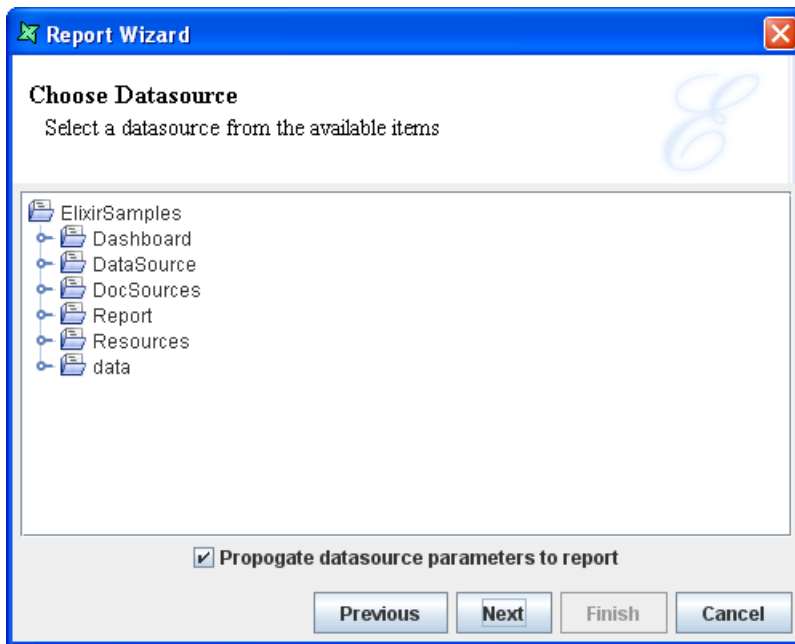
Report Wizard

Choose Datasource
Select a datasource from the available items

ElixirSamples
Dashboard
DataSource
DocSources
Report
Resources
data

☑ Propogate datasource parameters to report

Previous
Next
Finish
Cancel